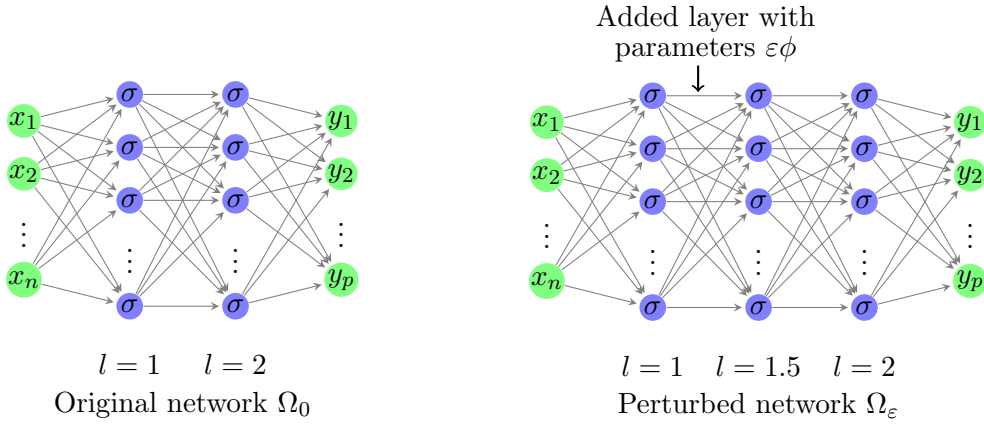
$x_1$ $x_2$ $\vdots$ $x_n$

$\sigma$ $\sigma$ $\sigma$ $\vdots$ $\sigma$

$\sigma$ $\sigma$ $\sigma$ $\vdots$ $\sigma$

$y_1$ $y_2$ $\vdots$ $y_p$

$l = 1$ $l = 2$

Original network $\Omega_0$

Added layer with parameters $\varepsilon\phi$

$x_1$ $x_2$ $\vdots$ $x_n$

$\sigma$ $\sigma$ $\sigma$ $\vdots$ $\sigma$

$\sigma$ $\sigma$ $\sigma$ $\vdots$ $\sigma$

$\sigma$ $\sigma$ $\sigma$ $\vdots$ $\sigma$

$y_1$ $y_2$ $\vdots$ $y_p$

$l = 1$ $l = 1.5$ $l = 2$

Perturbed network $\Omega_\varepsilon$